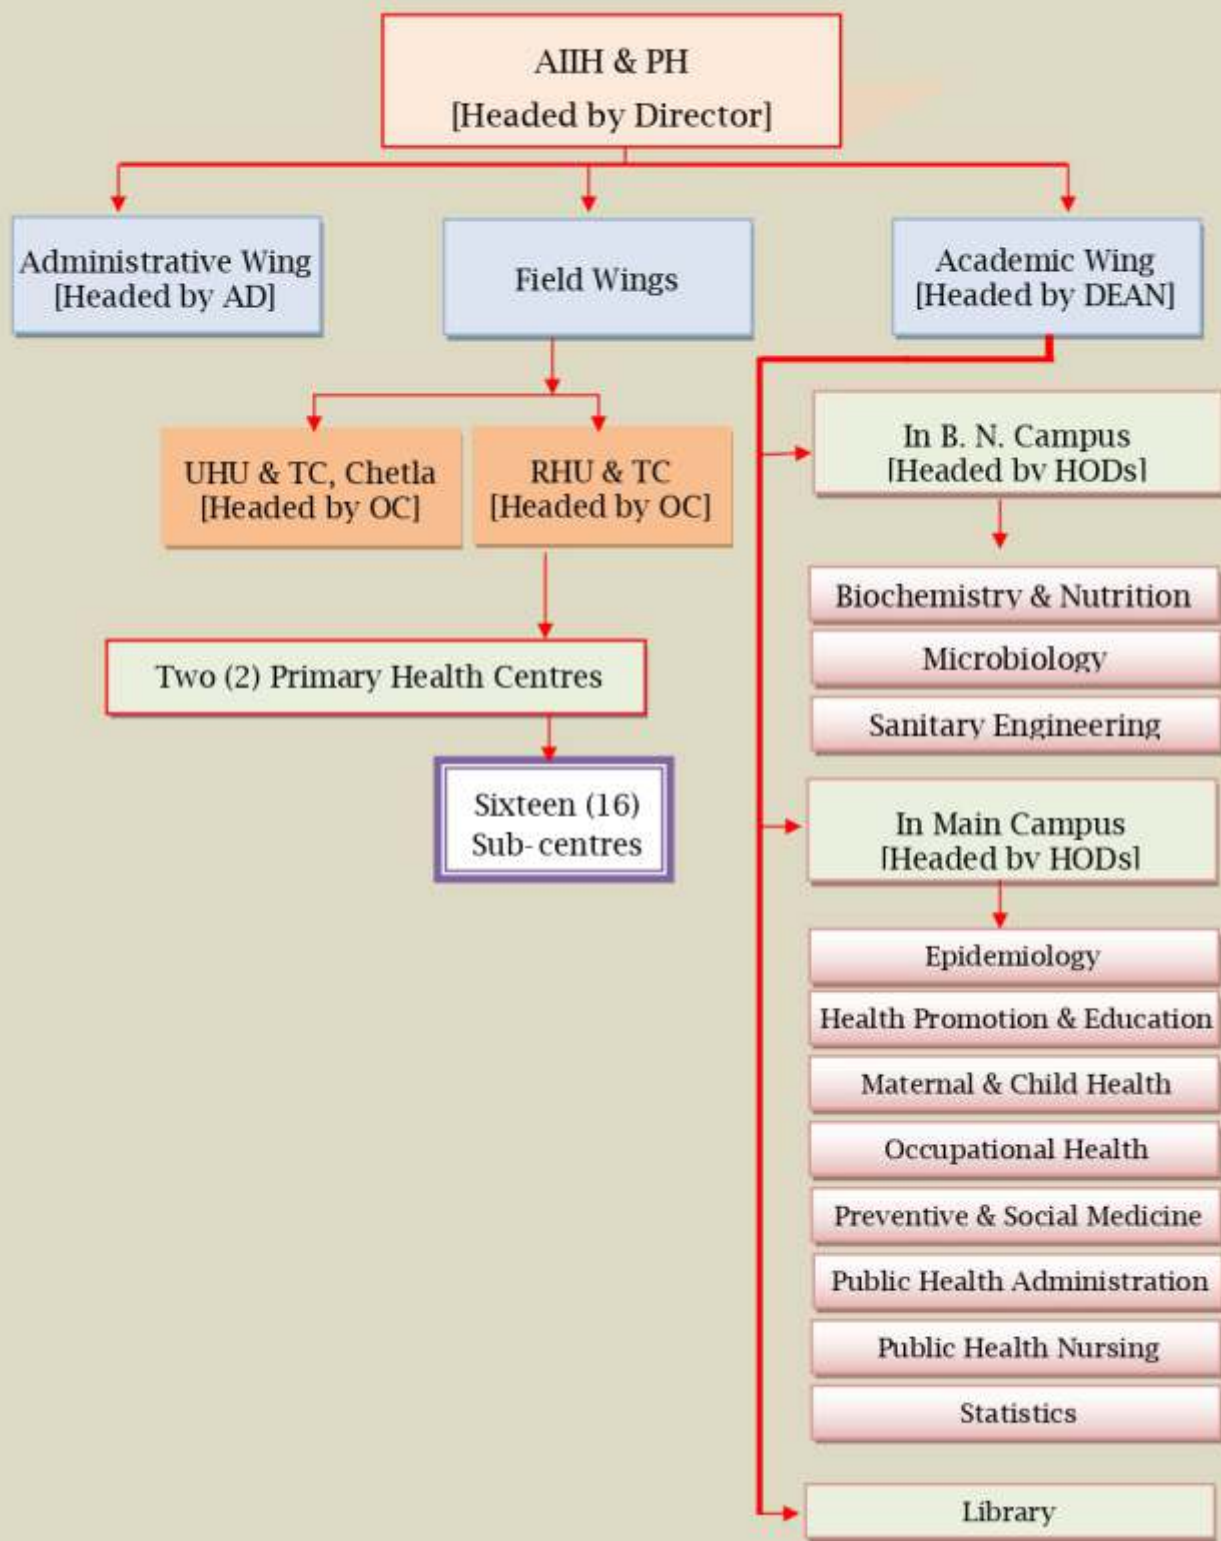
AIIH & PH
[Headed by Director]

Administrative Wing
[Headed by AD]

Field Wings

Academic Wing
[Headed by DEAN]

UHU & TC, Chetla
[Headed by OC]

RHU & TC
[Headed by OC]

Two (2) Primary Health Centres

Sixteen (16)
Sub-centres

In B. N. Campus
[Headed by HODs]

Biochemistry & Nutrition

Microbiology

Sanitary Engineering

In Main Campus
[Headed by HODs]

Epidemiology

Health Promotion & Education

Maternal & Child Health

Occupational Health

Preventive & Social Medicine

Public Health Administration

Public Health Nursing

Statistics

Library